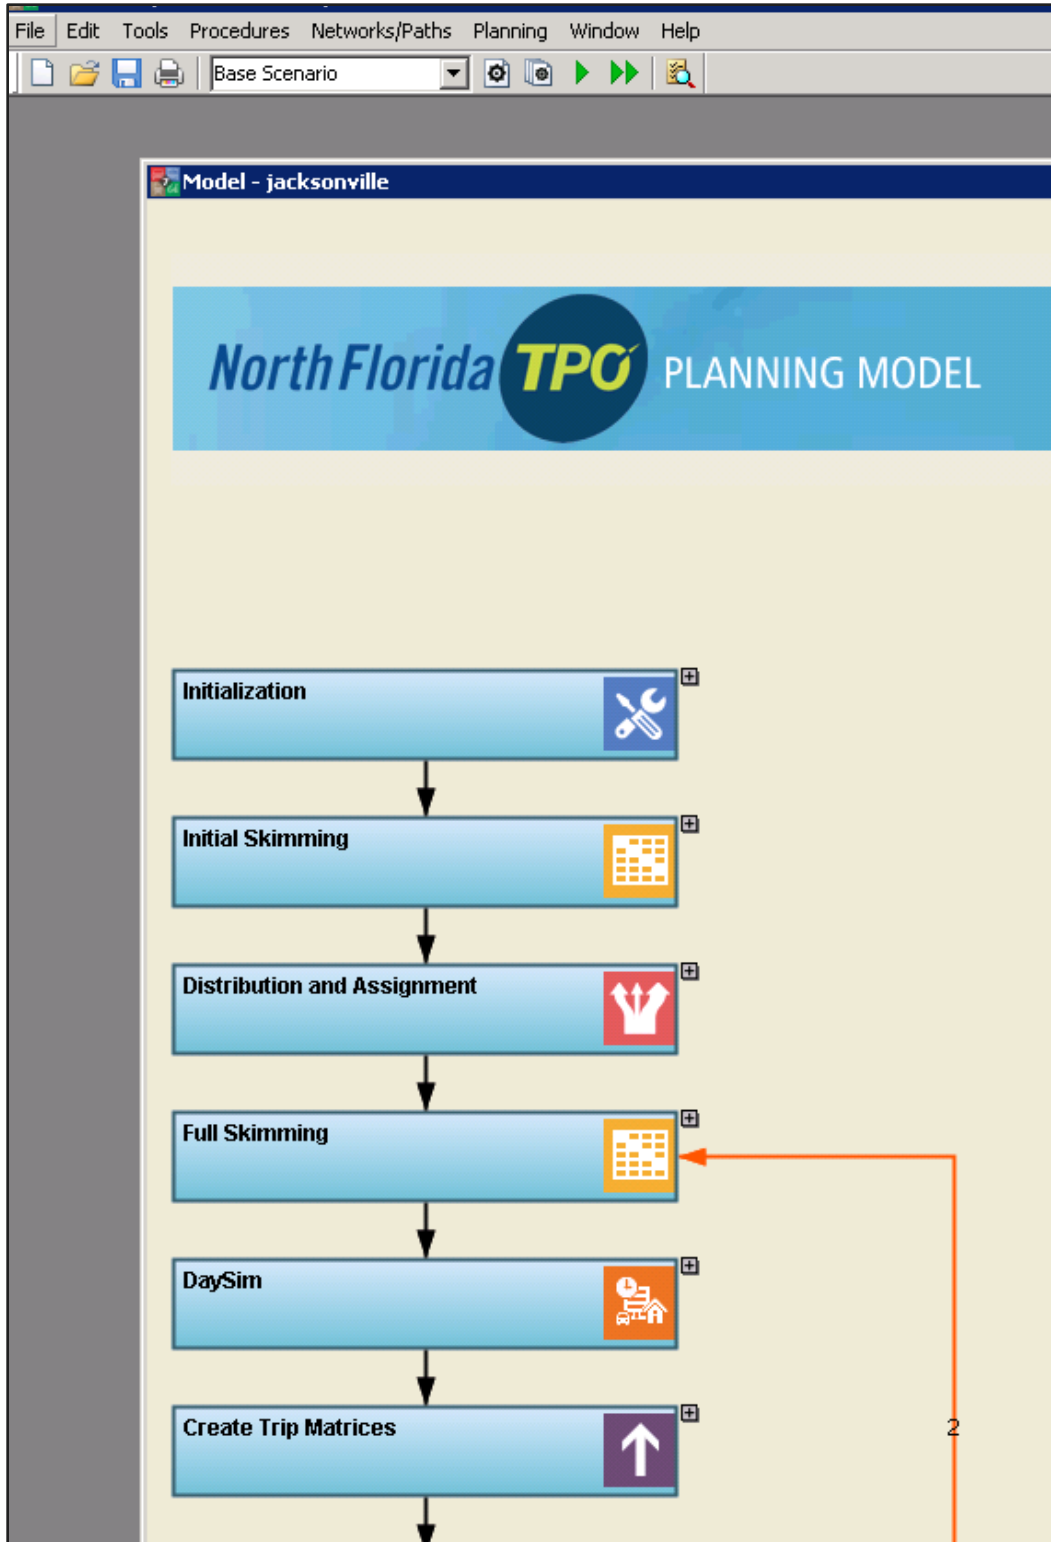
File Edit Tools Procedures Networks/Paths Planning Window Help

Base Scenario

Model - jacksonville

North Florida TPO PLANNING MODEL

Initialization

Initial Skimming

Distribution and Assignment

Full Skimming

DaySim

Create Trip Matrices

2